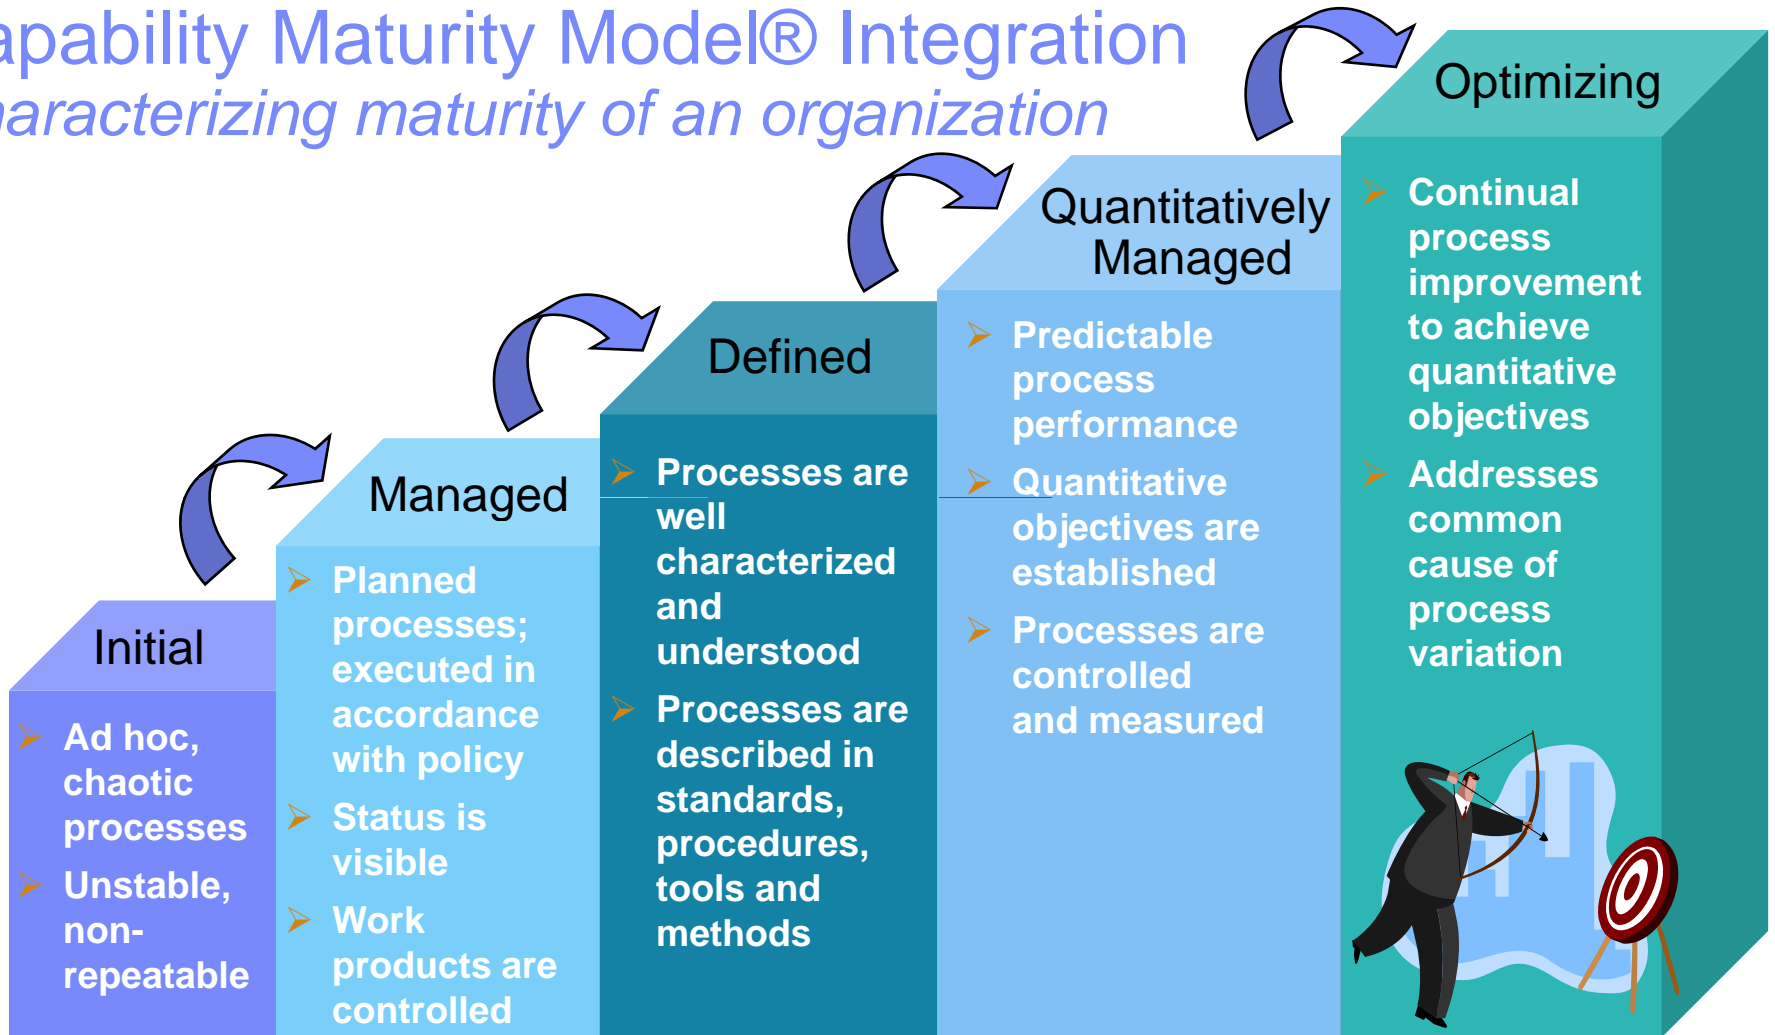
apability Maturity Model® Integration
aracterizing maturity of an organization

Initial

Ad hoc, chaotic processes

Unstable, non-repeatable

Managed

Planned processes; executed in accordance with policy

Status is visible

Work products are controlled

Defined

Processes are well characterized and understood

Processes are described in standards, procedures, tools and methods

Quantitatively Managed

Predictable process performance

Quantitative objectives are established

Processes are controlled and measured

Optimizing

Continual process improvement to achieve quantitative objectives

Addresses common cause of process variation